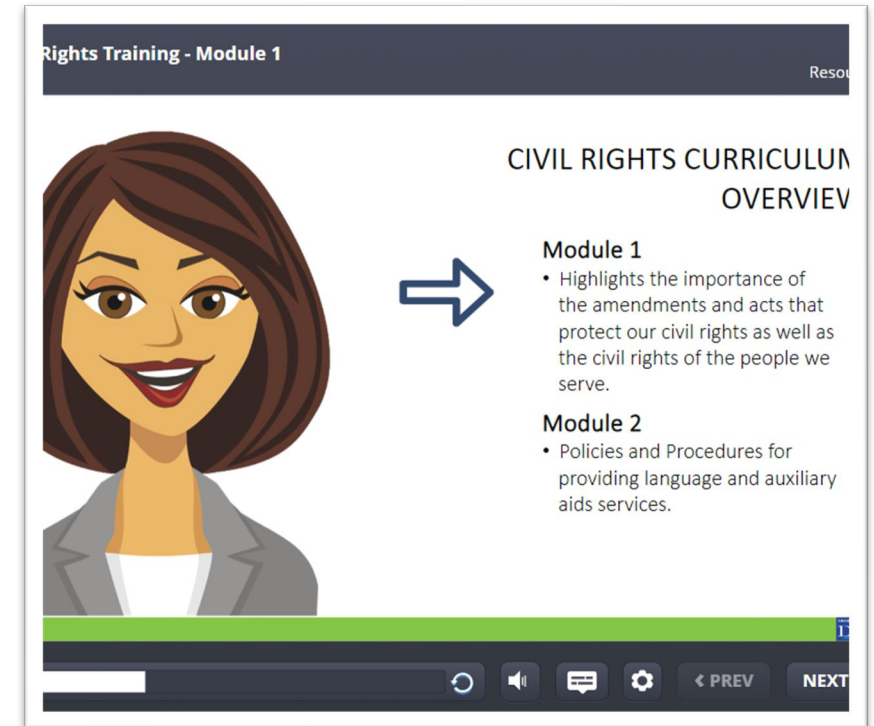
Rights Training - Module 1

Resou

CIVIL RIGHTS CURRICULUN OVERVIEV

Module 1
• Highlights the importance of the amendments and acts that protect our civil rights as well as the civil rights of the people we serve.

Module 2
• Policies and Procedures for providing language and auxiliary aids services.

‹ PREV

NEXT